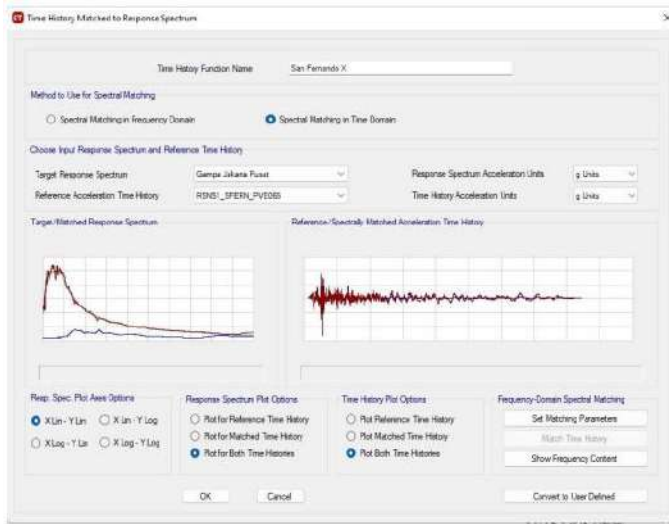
Time History Matched to Response Spectrum

Time History Function Name San Fernando X

Method to Use for Spectral Matching

Spectral Matching in Frequency Domain

Spectral Matching in Time Domain

Choose Input Response Spectrum and Reference Time History

Target Response Spectrum Gempa Jakarta Pusat

Reference Acceleration Time History RSN51_SFERN_PVE065

Response Spectrum Acceleration Units g Units

Time History Acceleration Units g Units

Target/Matched Response Spectrum

Reference/Spectrally Matched Acceleration Time History

Resp. Spec. Plot Axes Options

X Lin - Y Lin

X Lin - Y Log

X Log - Y Lin

X Log - Y Log

Response Spectrum Plot Options

Plot for Reference Time History

Plot for Matched Time History

Plot for Both Time Histories

Time History Plot Options

Plot Reference Time History

Plot Matched Time History

Plot Both Time Histories

Frequency-Domain Spectral Matching

Set Matching Parameters

Match Time History

Show Frequency Content

OK

Cancel

Convert to User Defined